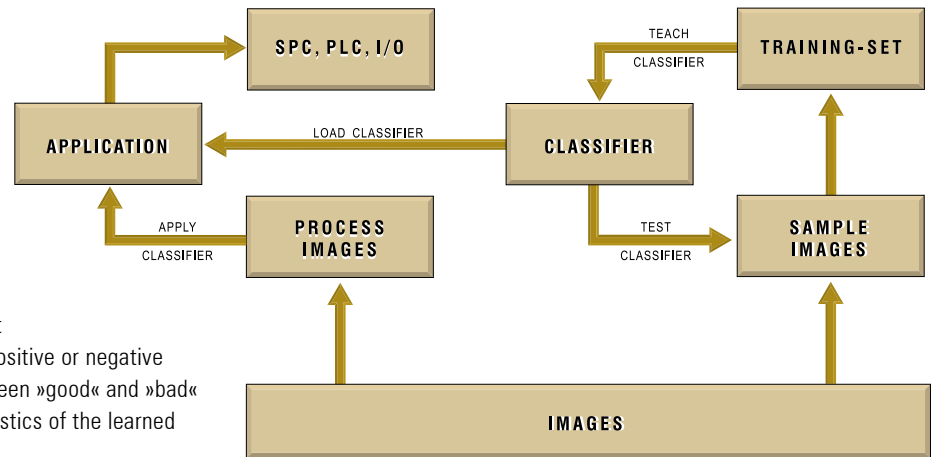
SPC, PLC, I/O

TEACH CLASSIFIER

TRAINING-SET

APPLICATION

LOAD CLASSIFIER

CLASSIFIER

APPLY CLASSIFIER

PROCESS IMAGES

TEST CLASSIFIER

SAMPLE IMAGES

t
ositive or negative
een »good« and »bad«
stics of the learned

IMAGES